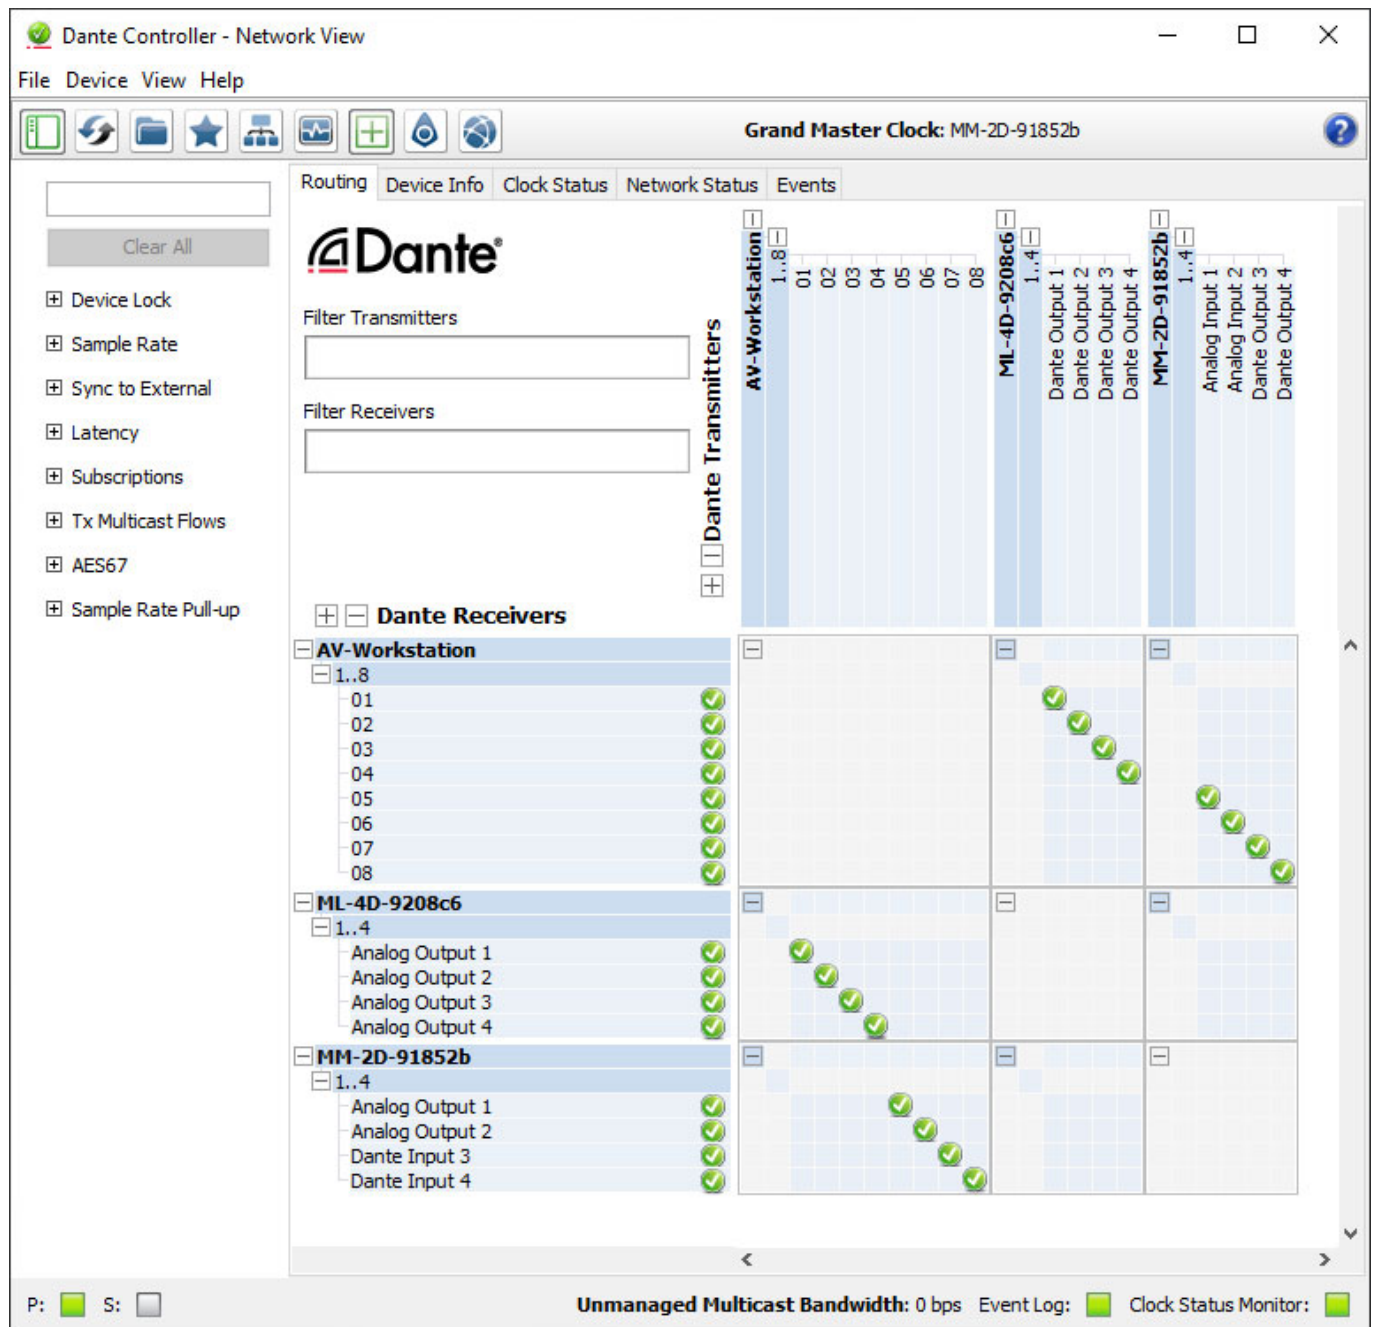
Dante Controller - Network View

File Device View Help

Grand Master Clock: MM-2D-91852b

Clear All

Device Lock
Sample Rate
Sync to External
Latency
Subscriptions
Tx Multicast Flows
AES67
Sample Rate Pull-up

Routing | Device Info | Clock Status | Network Status | Events

Dante

Filter Transmitters

Filter Receivers

Dante Transmitters

AV-Workstation
1..8
01
02
03
04
05
06
07
08
ML-4D-9208c6
1..4
Dante Output 1
Dante Output 2
Dante Output 3
Dante Output 4
MM-2D-91852b
1..4
Analog Input 1
Analog Input 2
Dante Output 3
Dante Output 4

Dante Receivers

AV-Workstation
1..8
01
02
03
04
05
06
07
08
ML-4D-9208c6
1..4
Analog Output 1
Analog Output 2
Analog Output 3
Analog Output 4
MM-2D-91852b
1..4
Analog Output 1
Analog Output 2
Dante Input 3
Dante Input 4

P: S: Unmanaged Multicast Bandwidth: 0 bps Event Log: Clock Status Monitor: